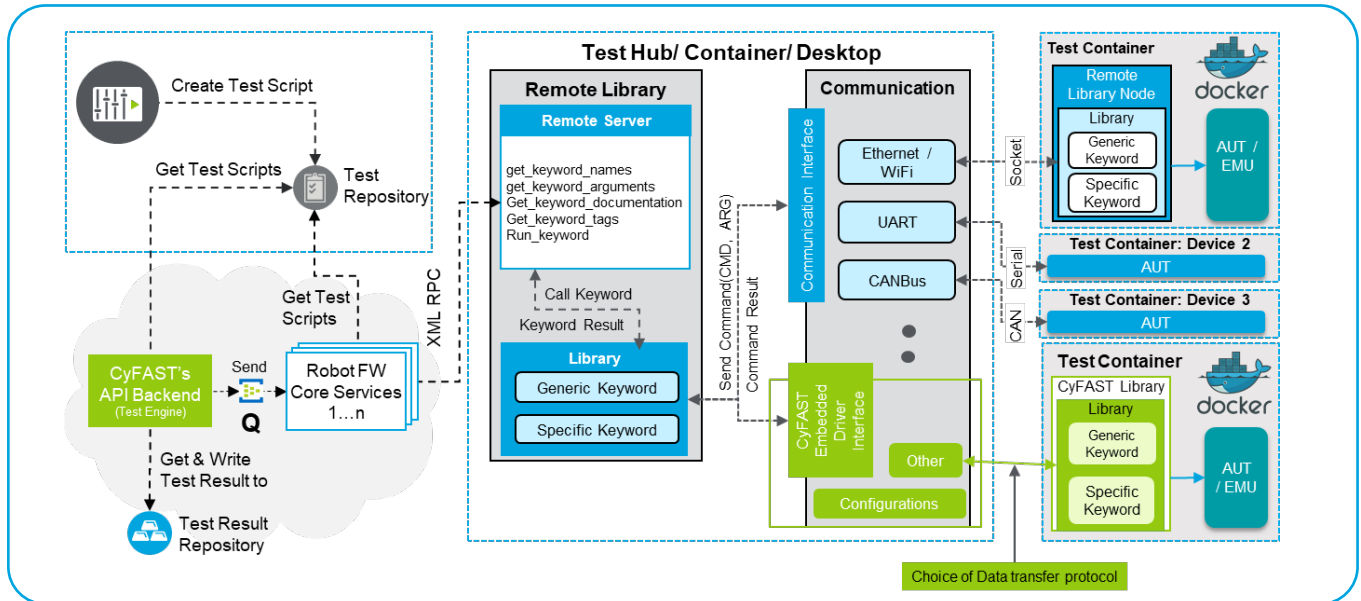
Create Test Script

Get Test Scripts

Test Repository

Get Test Scripts

CyFAST's API Backend (Test Engine)

Send

Q

Robot FW Core Services 1…n

XML RPC

Get & Write Test Result to

Test Result Repository

Test Hub/ Container/ Desktop

Remote Library

Remote Server

get_keyword_names
get_keyword_arguments
Get_keyword_documentation
Get_keyword_tags
Run_keyword

Call Keyword

Keyword Result

Library

Generic Keyword

Specific Keyword

Send Command(CMD, ARG)

Command Result

Communication

Communication Interface

Ethernet / WiFi

UART

CANBus

CyFAST Embedded Driver Interface

Other

Configurations

Socket

Serial

CAN

Test Container

Remote Library Node

Library

Generic Keyword

Specific Keyword

docker

AUT / EMU

Test Container: Device 2

AUT

Test Container: Device 3

AUT

Test Container

CyFAST Library

Library

Generic Keyword

Specific Keyword

docker

AUT / EMU

Choice of Data transfer protocol